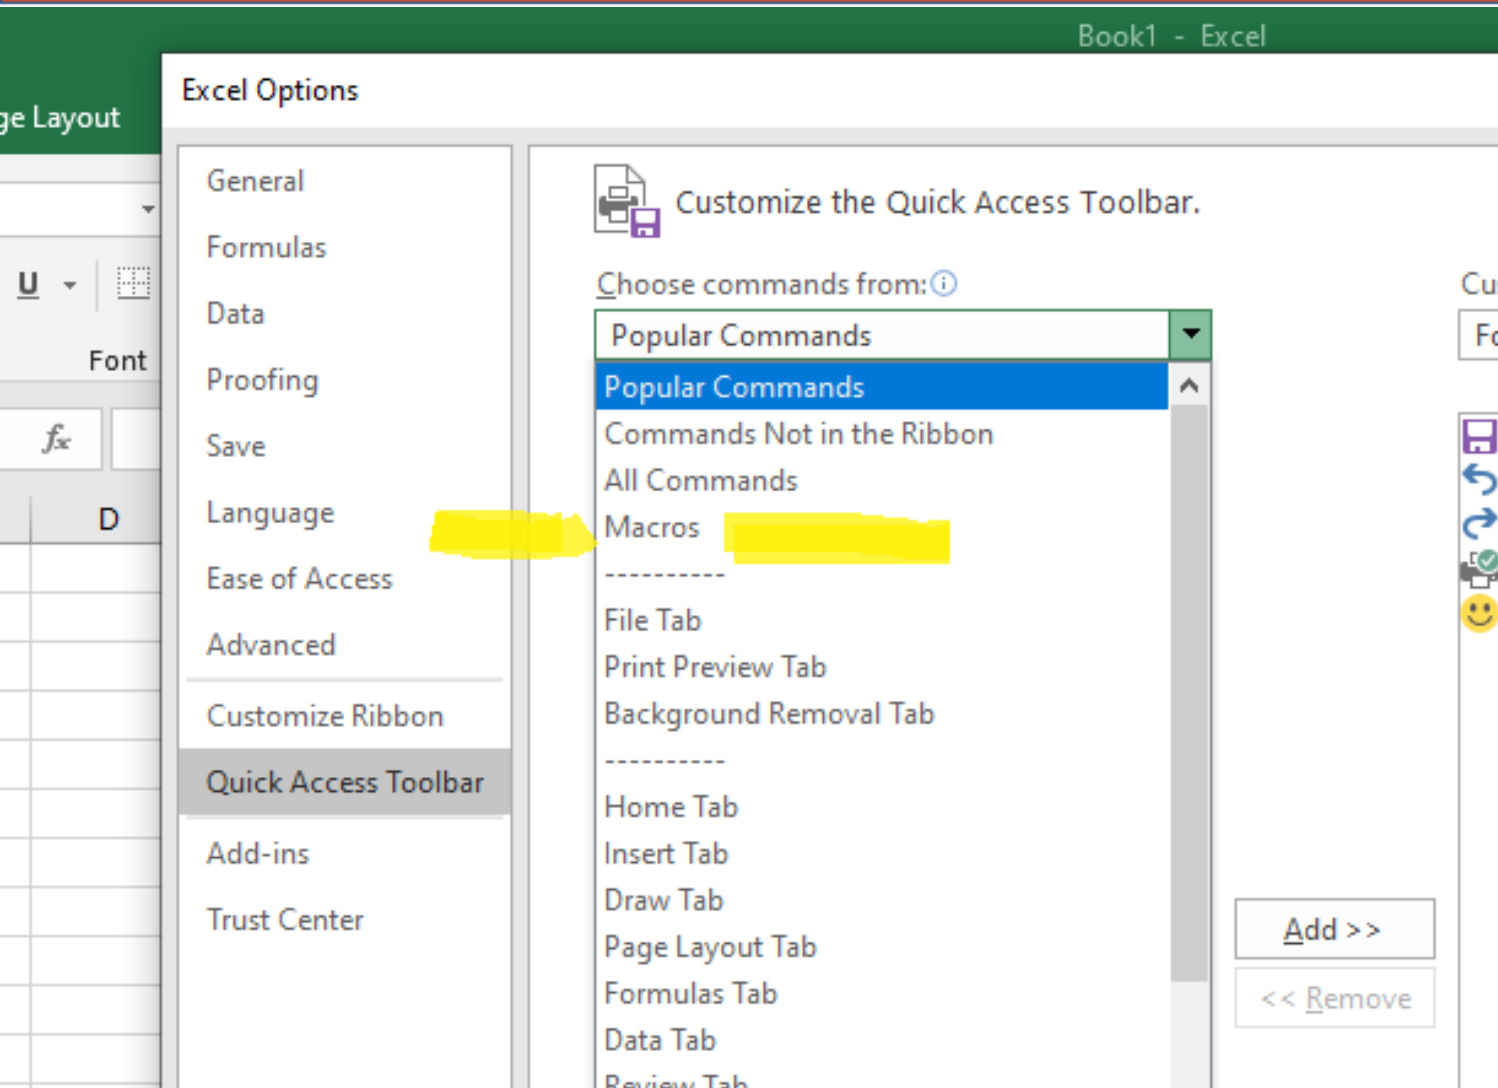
Book1 - Excel

ge Layout

U

Font

$f_x$

D

Excel Options

General

Formulas

Data

Proofing

Save

Language

Ease of Access

Advanced

Customize Ribbon

Quick Access Toolbar

Add-ins

Trust Center

Customize the Quick Access Toolbar.

Choose commands from:

Popular Commands

Popular Commands

Commands Not in the Ribbon

All Commands

Macros

----------

File Tab

Print Preview Tab

Background Removal Tab

----------

Home Tab

Insert Tab

Draw Tab

Page Layout Tab

Formulas Tab

Data Tab

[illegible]

Cu

Fo

Add >>

<< Remove